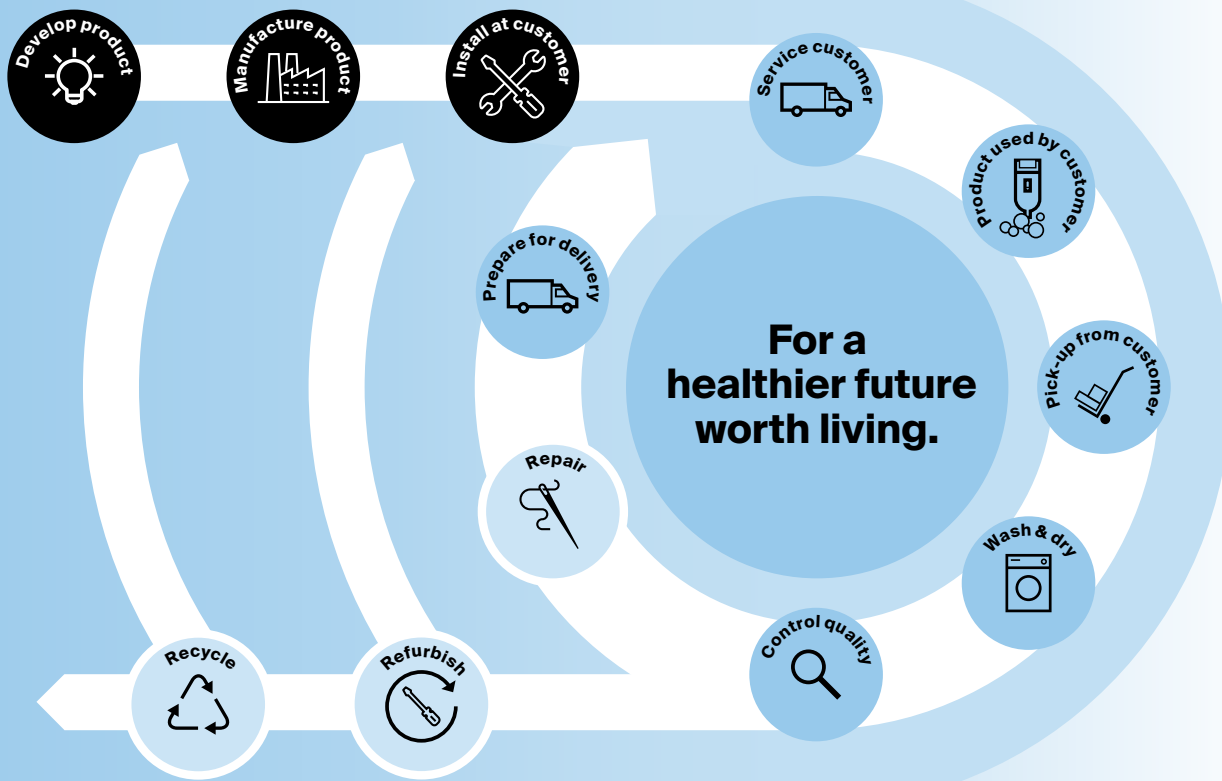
Develop product

Manufacture product

Install at customer

Service customer

Product used by customer

Prepare for delivery

For a healthier future worth living.

Pick-up from customer

Repair

Wash & dry

Control quality

Recycle

Refurbish